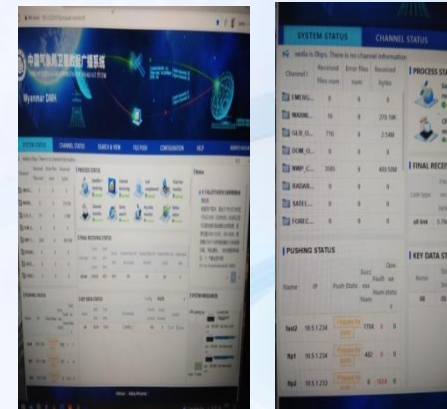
Myanmar DMH

SYSTEM STATUS CHANNEL STATUS SEARCH & VIEW FILE PUSH CONFIGURATION HELP

PROCESS STATUS

FINAL RECEIVING STATUS

PUSHING STATUS

KEY DATA STATUS

SYSTEM RESOURCE

SYSTEM STATUS CHANNEL STATUS

media in 0kps. There is no channel information

| Channel1 | Received files num | Error files num | Received bytes |
|---|---|---|---|
| EMERG... | 0 | 0 | 0 |
| MANN... | 10 | 0 | 270.18K |
| GEN_G... | 716 | 0 | 2.54M |
| DOM_G... | 0 | 0 | 0 |
| NWP_C... | 3585 | 0 | 480.58M |
| RADAR... | 0 | 0 | 0 |
| SATEL... | 0 | 0 | 0 |
| FOREC... | 0 | 0 | 0 |

PROCESS STA

FINAL RECEI

Code type

all link

PUSHING STATUS

| Name | IP | Push State | Succ Num | Fault Num | Ope status |
|---|---|---|---|---|---|
| ftst2 | 10.5.1.234 | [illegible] | 1358 | 0 | 0 |
| ftp1 | 10.5.1.234 | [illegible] | 482 | 0 | 0 |
| ftp2 | 10.5.1.233 | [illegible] | 0 | 1024 | 0 |

KEY DATA ST

Name